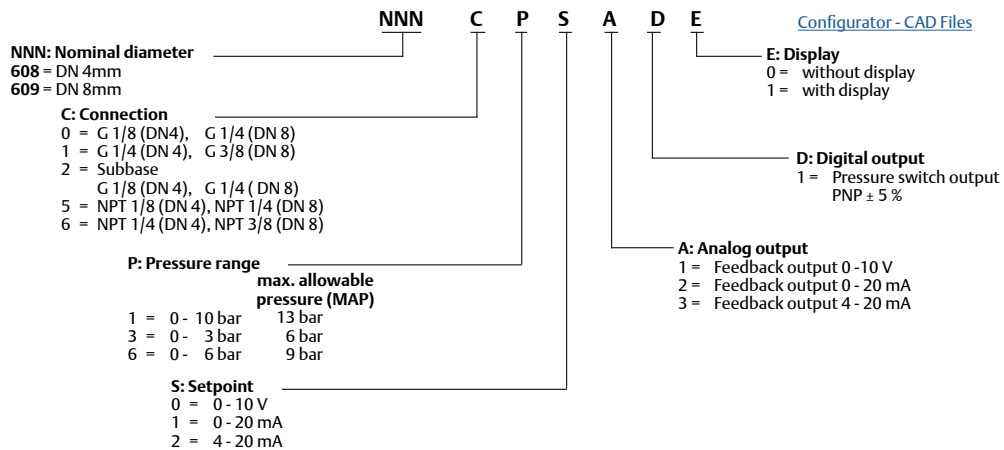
NNN C P S A D E

Configurator - CAD Files

NNN: Nominal diameter
608 = DN 4mm
609 = DN 8mm

C: Connection
0 = G 1/8 (DN4), G 1/4 (DN 8)
1 = G 1/4 (DN 4), G 3/8 (DN 8)
2 = Subbase
G 1/8 (DN 4), G 1/4 ( DN 8)
5 = NPT 1/8 (DN 4), NPT 1/4 (DN 8)
6 = NPT 1/4 (DN 4), NPT 3/8 (DN 8)

P: Pressure range
max. allowable pressure (MAP)
1 = 0 - 10 bar 13 bar
3 = 0 - 3 bar 6 bar
6 = 0 - 6 bar 9 bar

S: Setpoint
0 = 0 - 10 V
1 = 0 - 20 mA
2 = 4 - 20 mA

E: Display
0 = without display
1 = with display

D: Digital output
1 = Pressure switch output PNP ± 5 %

A: Analog output
1 = Feedback output 0 -10 V
2 = Feedback output 0 - 20 mA
3 = Feedback output 4 - 20 mA